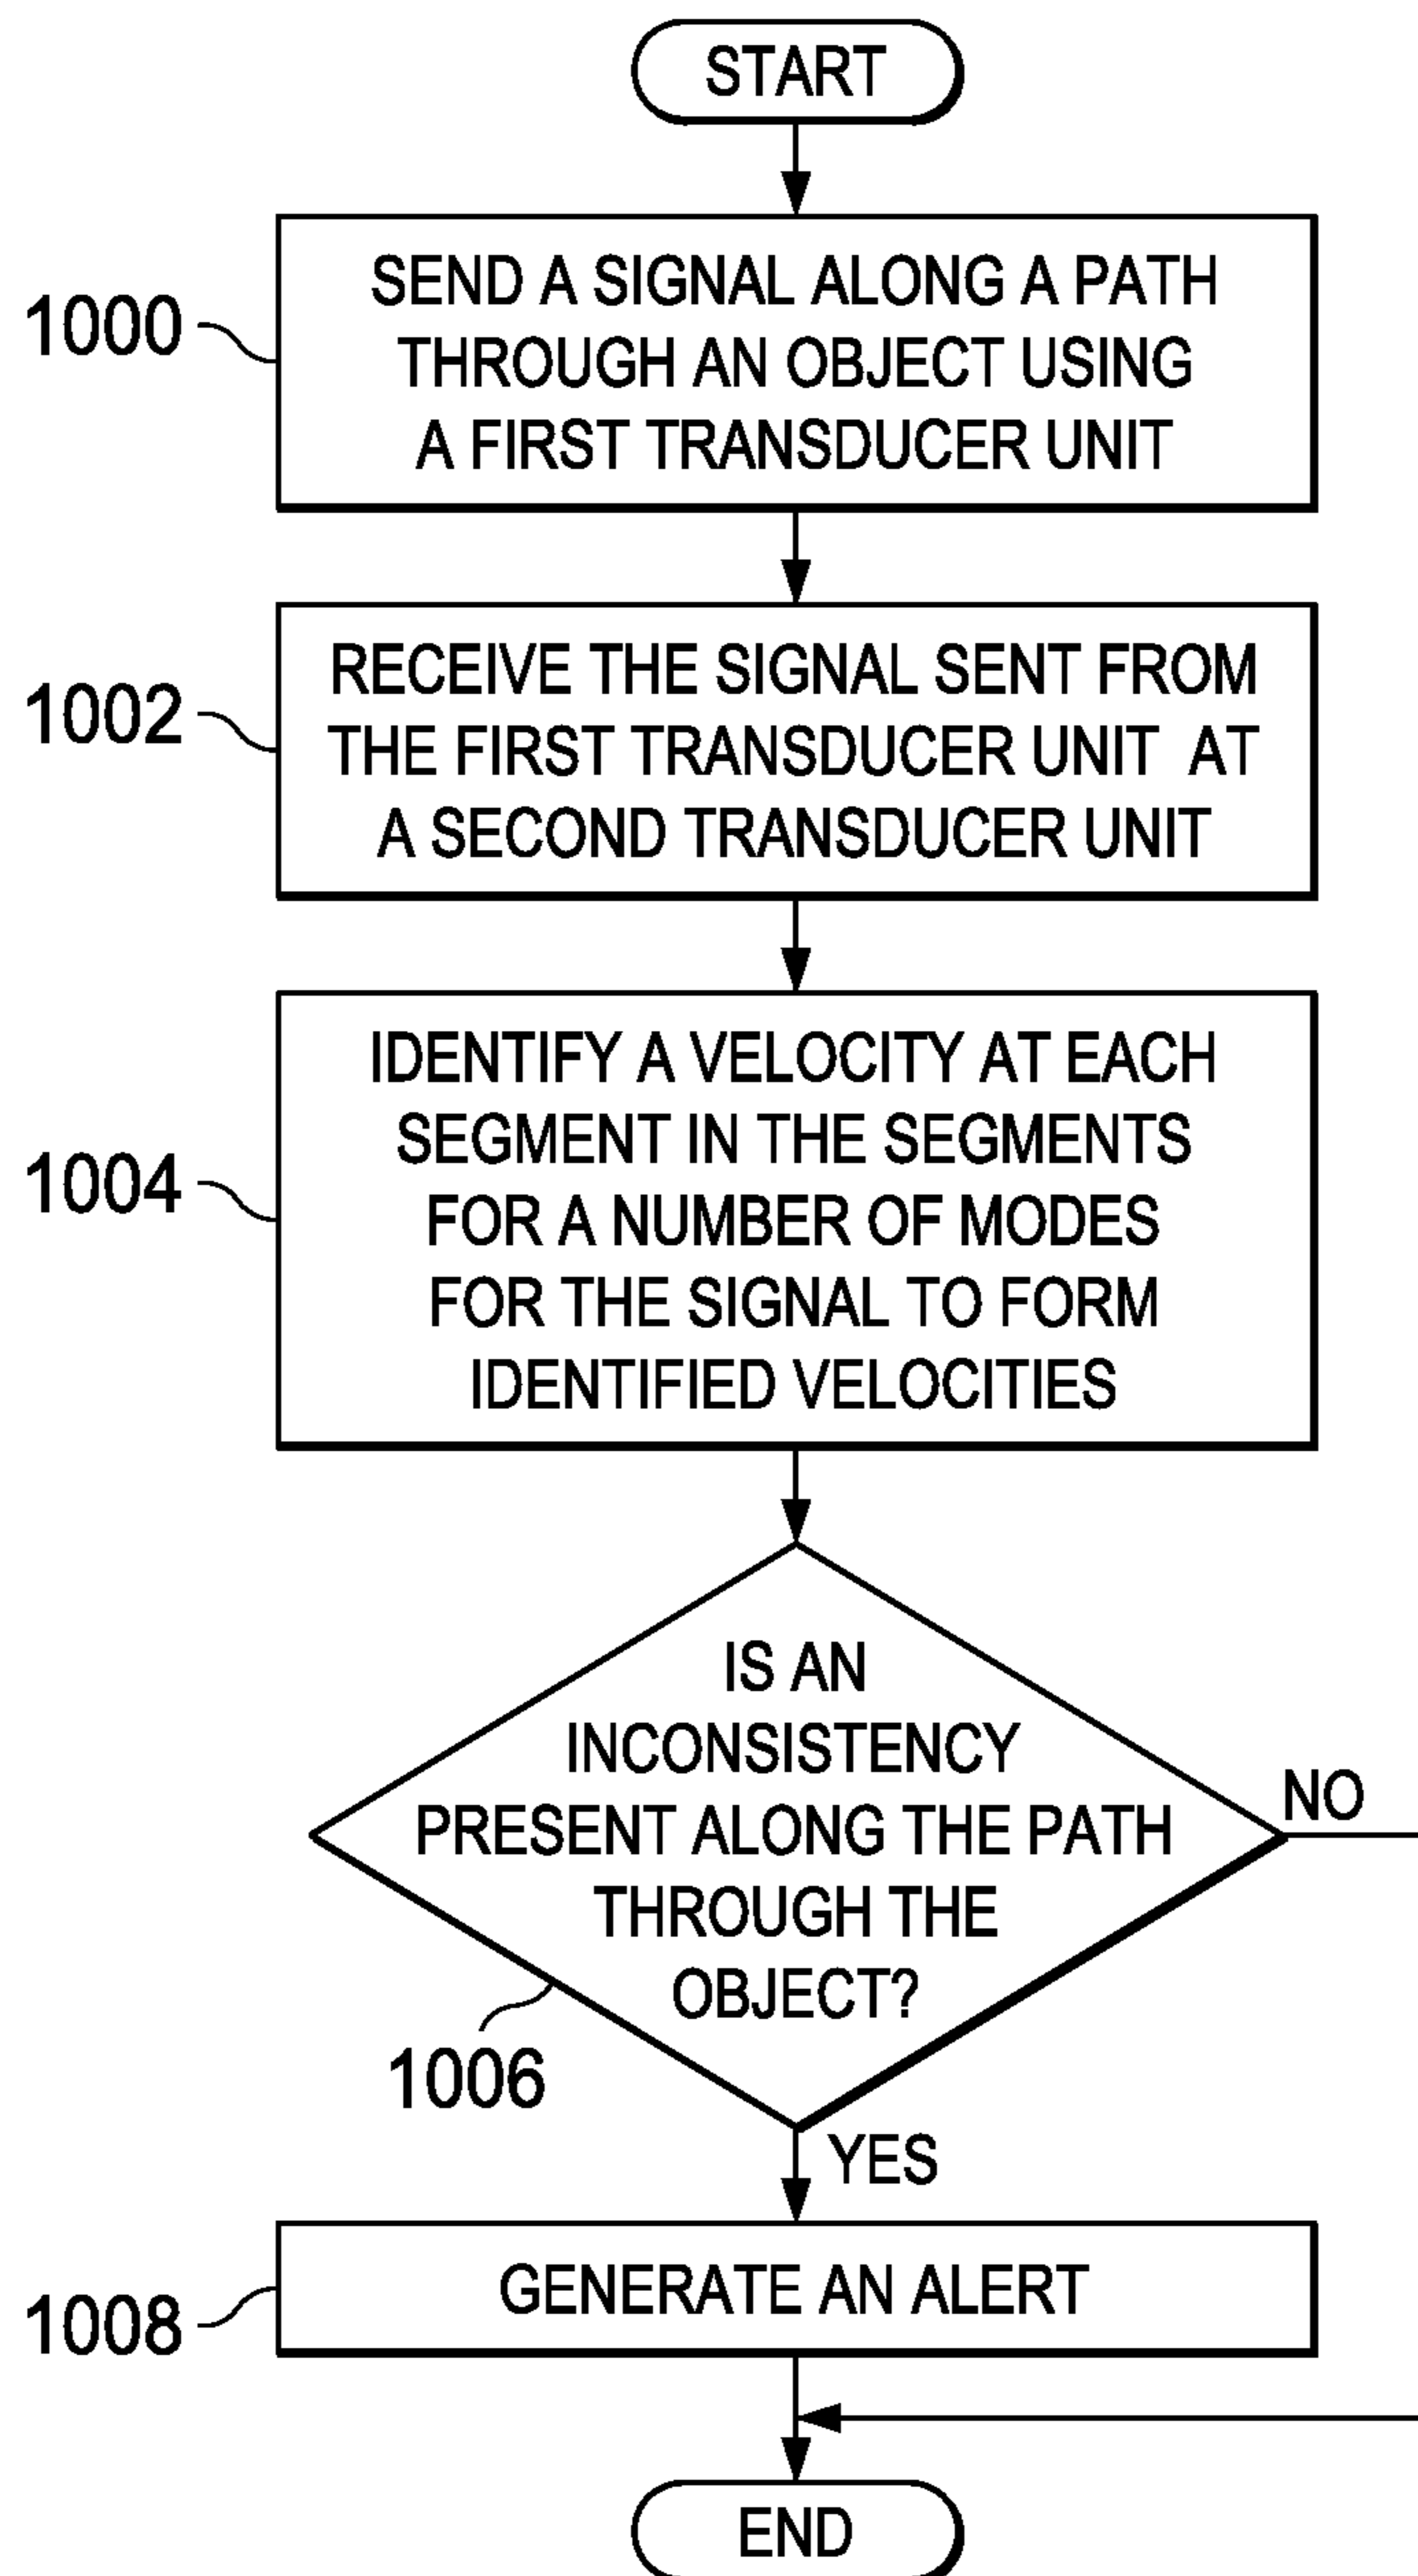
START

1000

SEND A SIGNAL ALONG A PATH THROUGH AN OBJECT USING A FIRST TRANSDUCER UNIT

1002

RECEIVE THE SIGNAL SENT FROM THE FIRST TRANSDUCER UNIT AT A SECOND TRANSDUCER UNIT

1004

IDENTIFY A VELOCITY AT EACH SEGMENT IN THE SEGMENTS FOR A NUMBER OF MODES FOR THE SIGNAL TO FORM IDENTIFIED VELOCITIES

IS AN INCONSISTENCY PRESENT ALONG THE PATH THROUGH THE OBJECT?

NO

1006

YES

1008

GENERATE AN ALERT

END